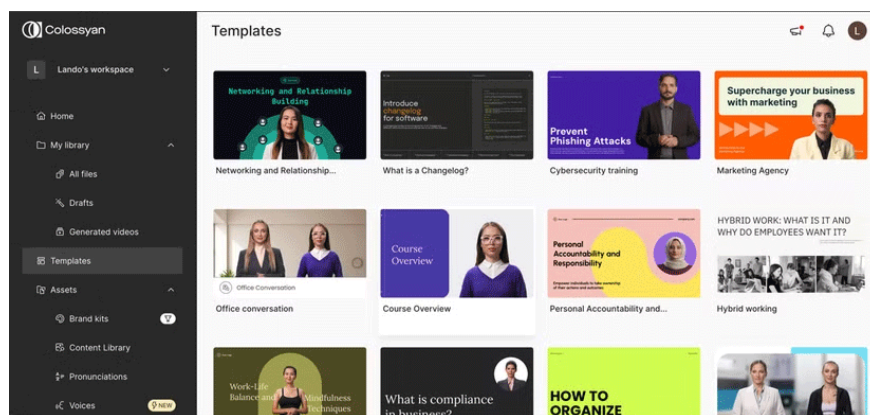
Colossyan

L Lando's workspace

Home

My library

All files

Drafts

Generated videos

Templates

Assets

Brand kits

Content Library

Pronunciations

Voices NEW

Templates

L

Networking and Relationship Building

Networking and Relationship...

Introduce changelog for software

What is a Changelog?

Prevent Phishing Attacks

Cybersecurity training

Supercharge your business with marketing

Marketing Agency

Office Conversation

Office conversation

Course Overview

Course Overview

Personal Accountability and Responsibility

Personal Accountability and...

HYBRID WORK: WHAT IS IT AND WHY DO EMPLOYEES WANT IT?

Hybrid working

Work-Life Balance and Mindfulness Techniques

What is compliance in business?

HOW TO ORGANIZE